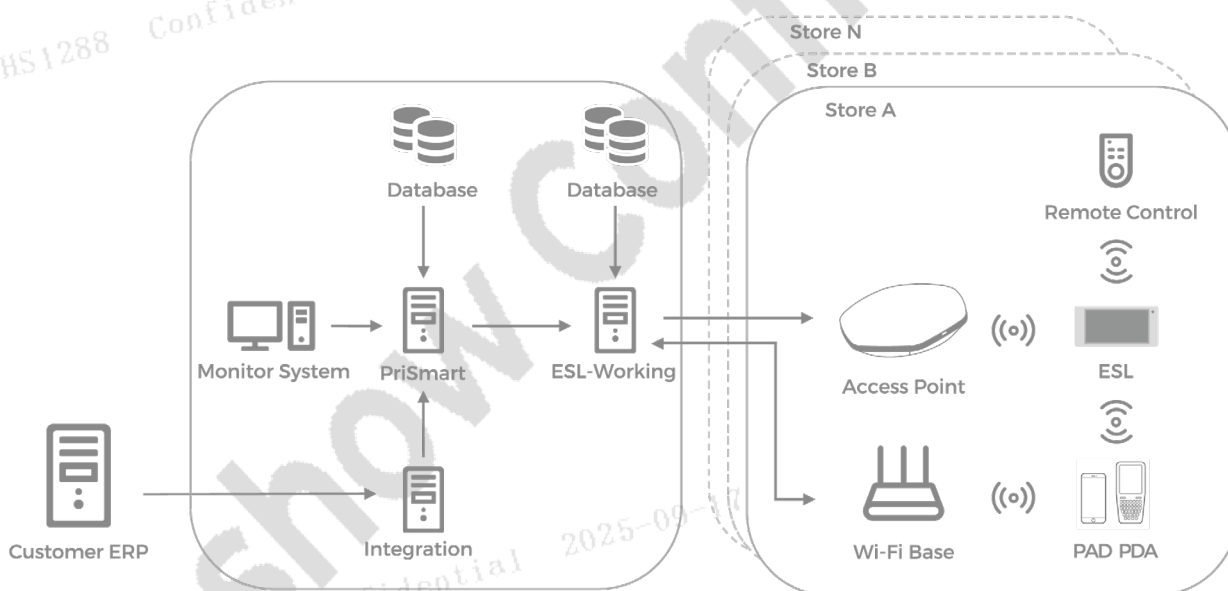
HS1288 Confiden

Store N
Store B
Store A

Database
Database

Remote Control

Monitor System
PriSmart
ESL-Working

Access Point
ESL

Customer ERP
Integration

Wi-Fi Base
PAD PDA

2025-09-17
fidential

Hanshow Confi